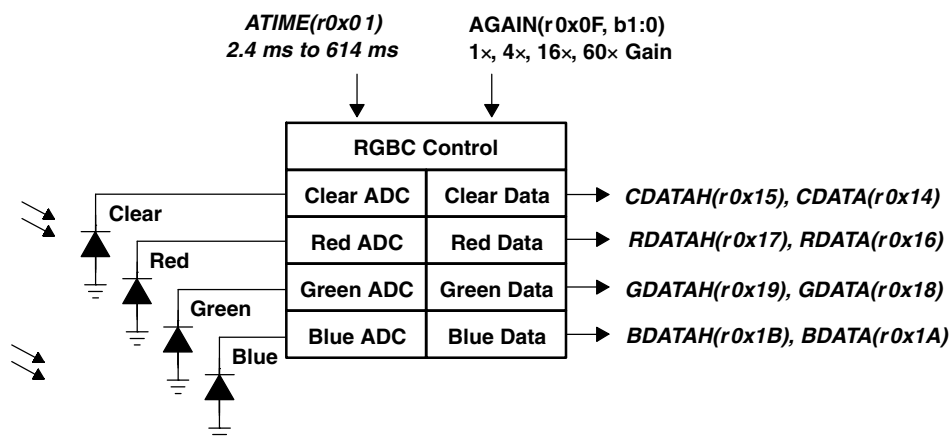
ATIME(r0x01)
2.4 ms to 614 ms

AGAIN(r0x0F, b1:0)
1×, 4×, 16×, 60× Gain

RGBC Control

| Clear ADC | Clear Data |
|---|---|
| Red ADC | Red Data |
| Green ADC | Green Data |
| Blue ADC | Blue Data |

Clear
Red
Green
Blue

CDATAH(r0x15), CDATA(r0x14)
RDATAH(r0x17), RDATA(r0x16)
GDATAH(r0x19), GDATA(r0x18)
BDATAH(r0x1B), BDATA(r0x1A)